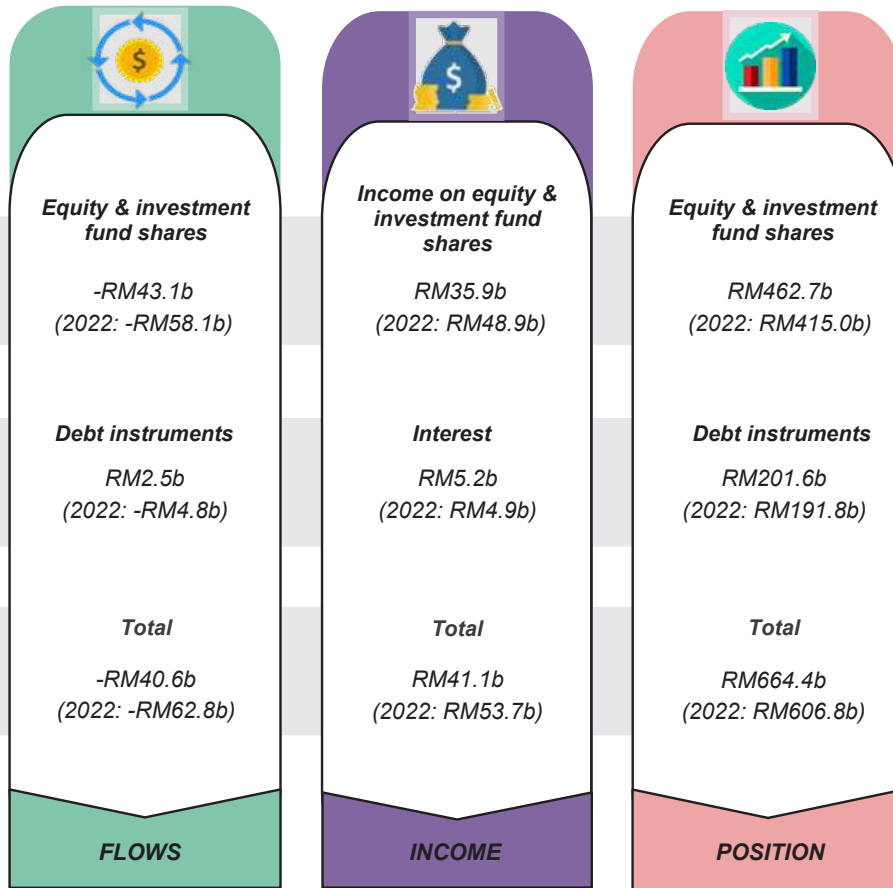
Equity & investment fund shares

-RM43.1b
(2022: -RM58.1b)

Debt instruments

RM2.5b
(2022: -RM4.8b)

Total

-RM40.6b
(2022: -RM62.8b)

FLOWS

Income on equity & investment fund shares

RM35.9b
(2022: RM48.9b)

Interest

RM5.2b
(2022: RM4.9b)

Total

RM41.1b
(2022: RM53.7b)

INCOME

Equity & investment fund shares

RM462.7b
(2022: RM415.0b)

Debt instruments

RM201.6b
(2022: RM191.8b)

Total

RM664.4b
(2022: RM606.8b)

POSITION